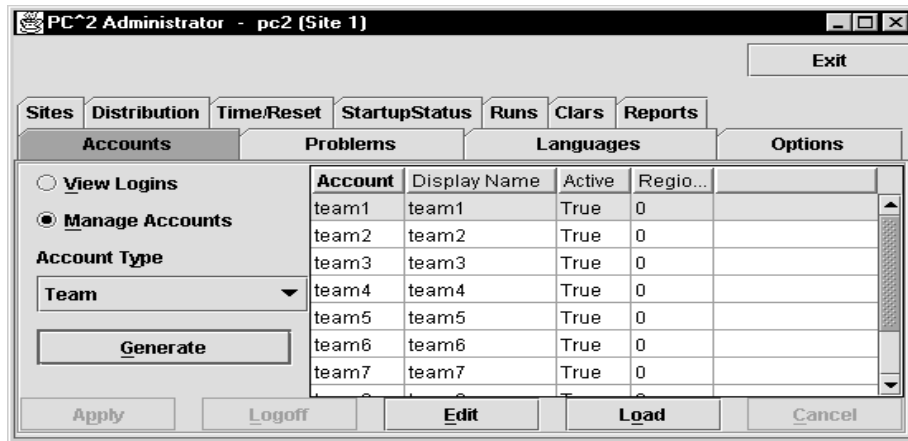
PC^2 Administrator - pc2 (Site 1)

Exit

Sites | Distribution | Time/Reset | StartupStatus | Runs | Clars | Reports

Accounts | Problems | Languages | Options

View Logins

Manage Accounts

Account Type

Team

Generate

| Account | Display Name | Active | Regio... |
|---|---|---|---|
| team1 | team1 | True | 0 |
| team2 | team2 | True | 0 |
| team3 | team3 | True | 0 |
| team4 | team4 | True | 0 |
| team5 | team5 | True | 0 |
| team6 | team6 | True | 0 |
| team7 | team7 | True | 0 |
| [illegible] | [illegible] | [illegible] | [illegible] |

Apply | Logoff | Edit | Load | Cancel